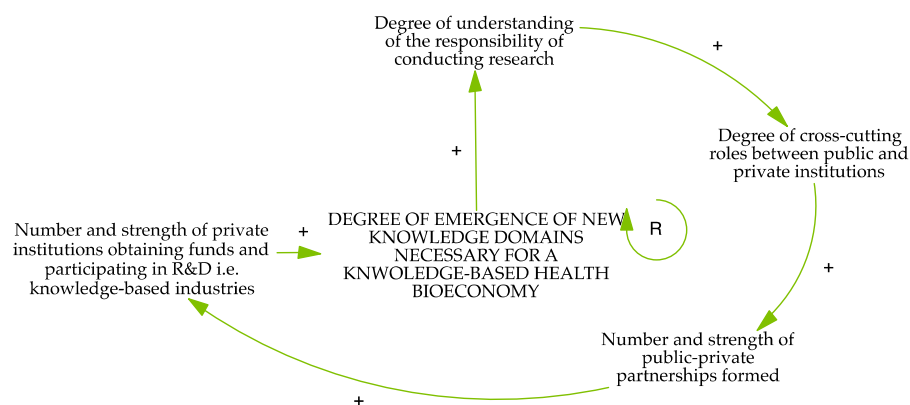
Degree of understanding of the responsibility of conducting research

+

+

Degree of cross-cutting roles between public and private institutions

Number and strength of private institutions obtaining funds and participating in R&D i.e. knowledge-based industries

+

DEGREE OF EMERGENCE OF NEW KNOWLEDGE DOMAINS NECESSARY FOR A KNWOLEDGE-BASED HEALTH BIOECONOMY

R

+

Number and strength of public-private partnerships formed

+